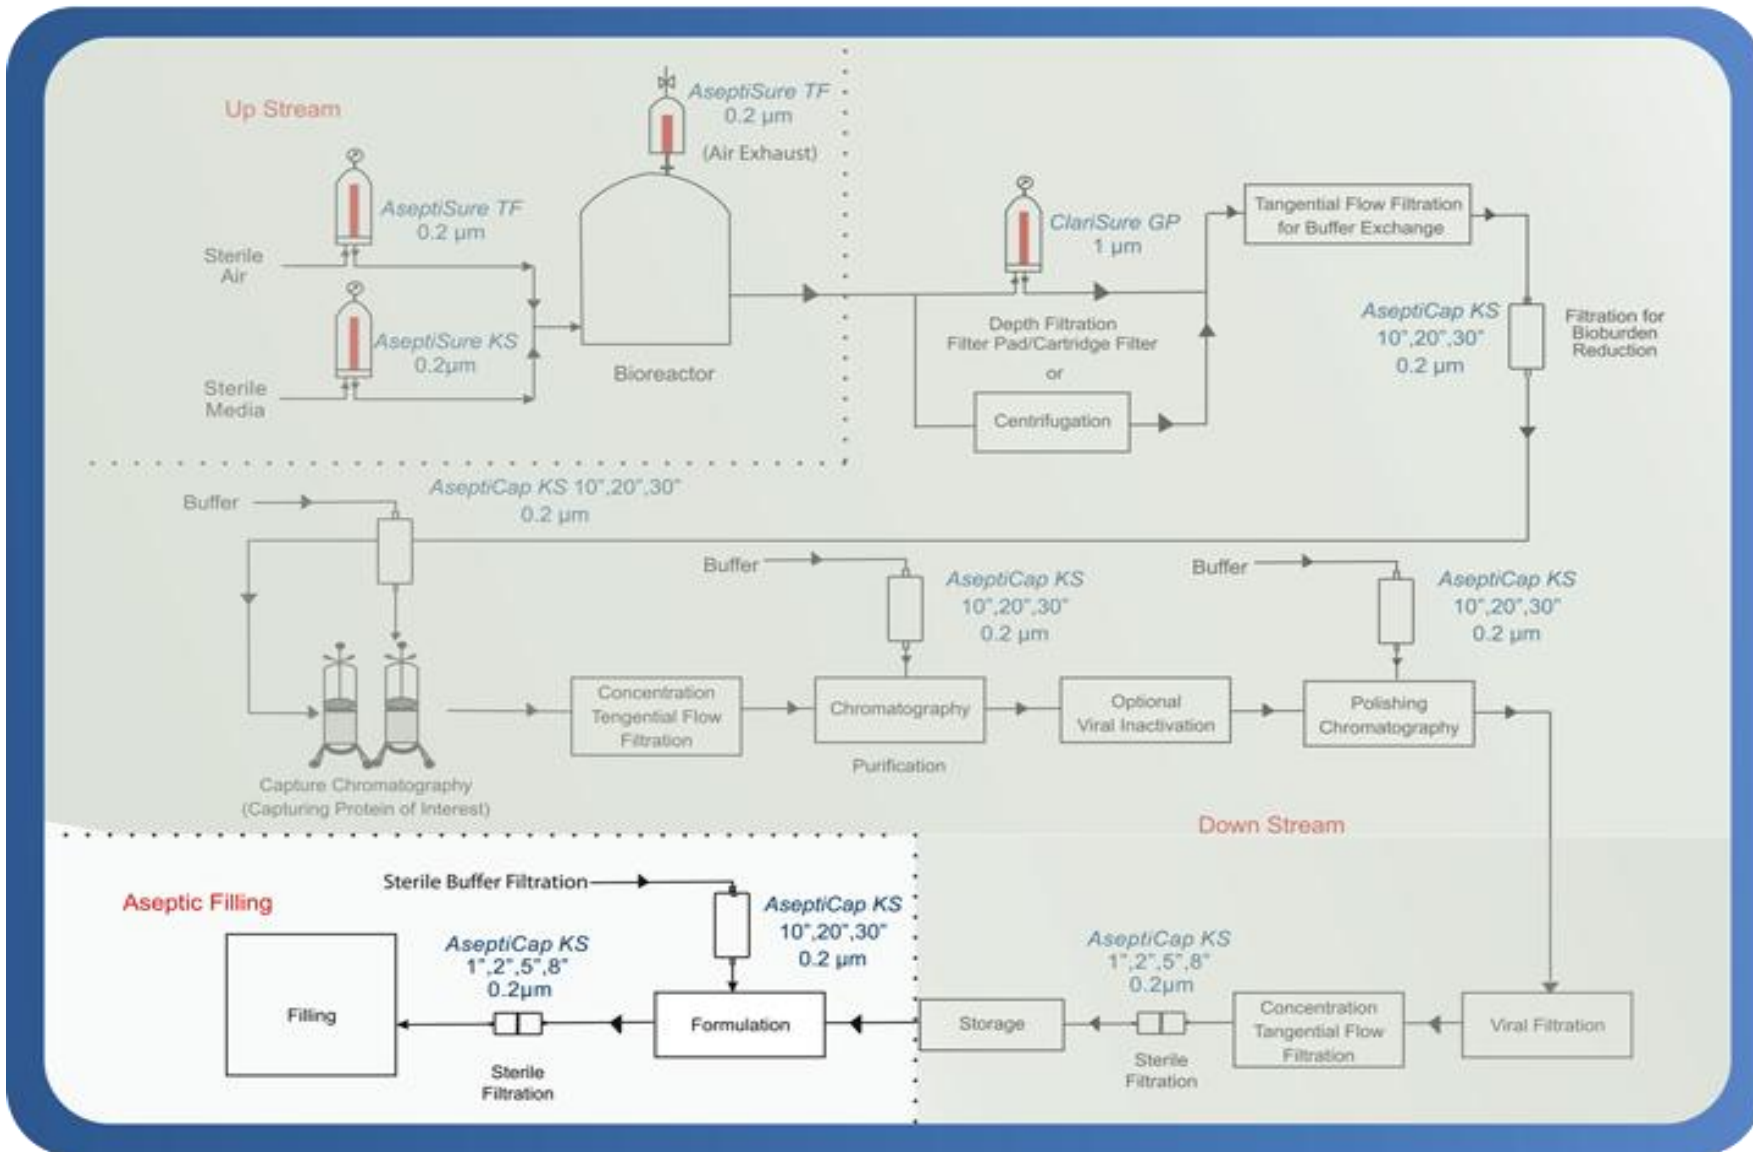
Up Stream

AseptiSure TF
0.2 μm
(Air Exhaust)

AseptiSure TF
0.2 μm

Sterile Air

AseptiSure KS
0.2μm

Sterile Media

Bioreactor

ClariSure GP
1 μm

Depth Filtration
Filter Pad/Cartridge Filter
or

Centrifugation

Tangential Flow Filtration for Buffer Exchange

AseptiCap KS
10",20",30"
0.2 μm

Filtration for Bioburden Reduction

Buffer

AseptiCap KS 10",20",30"
0.2 μm

Buffer

AseptiCap KS
10",20",30"
0.2 μm

Buffer

AseptiCap KS
10",20",30"
0.2 μm

Capture Chromatography
(Capturing Protein of Interest)

Concentration Tangential Flow Filtration

Chromatography

Purification

Optional Viral Inactivation

Polishing Chromatography

Down Stream

Aseptic Filling

Sterile Buffer Filtration

AseptiCap KS
10",20",30"
0.2 μm

AseptiCap KS
1",2",5",8"
0.2μm

Filling

Sterile Filtration

Formulation

Storage

AseptiCap KS
1",2",5",8"
0.2μm

Sterile Filtration

Concentration Tangential Flow Filtration

Viral Filtration